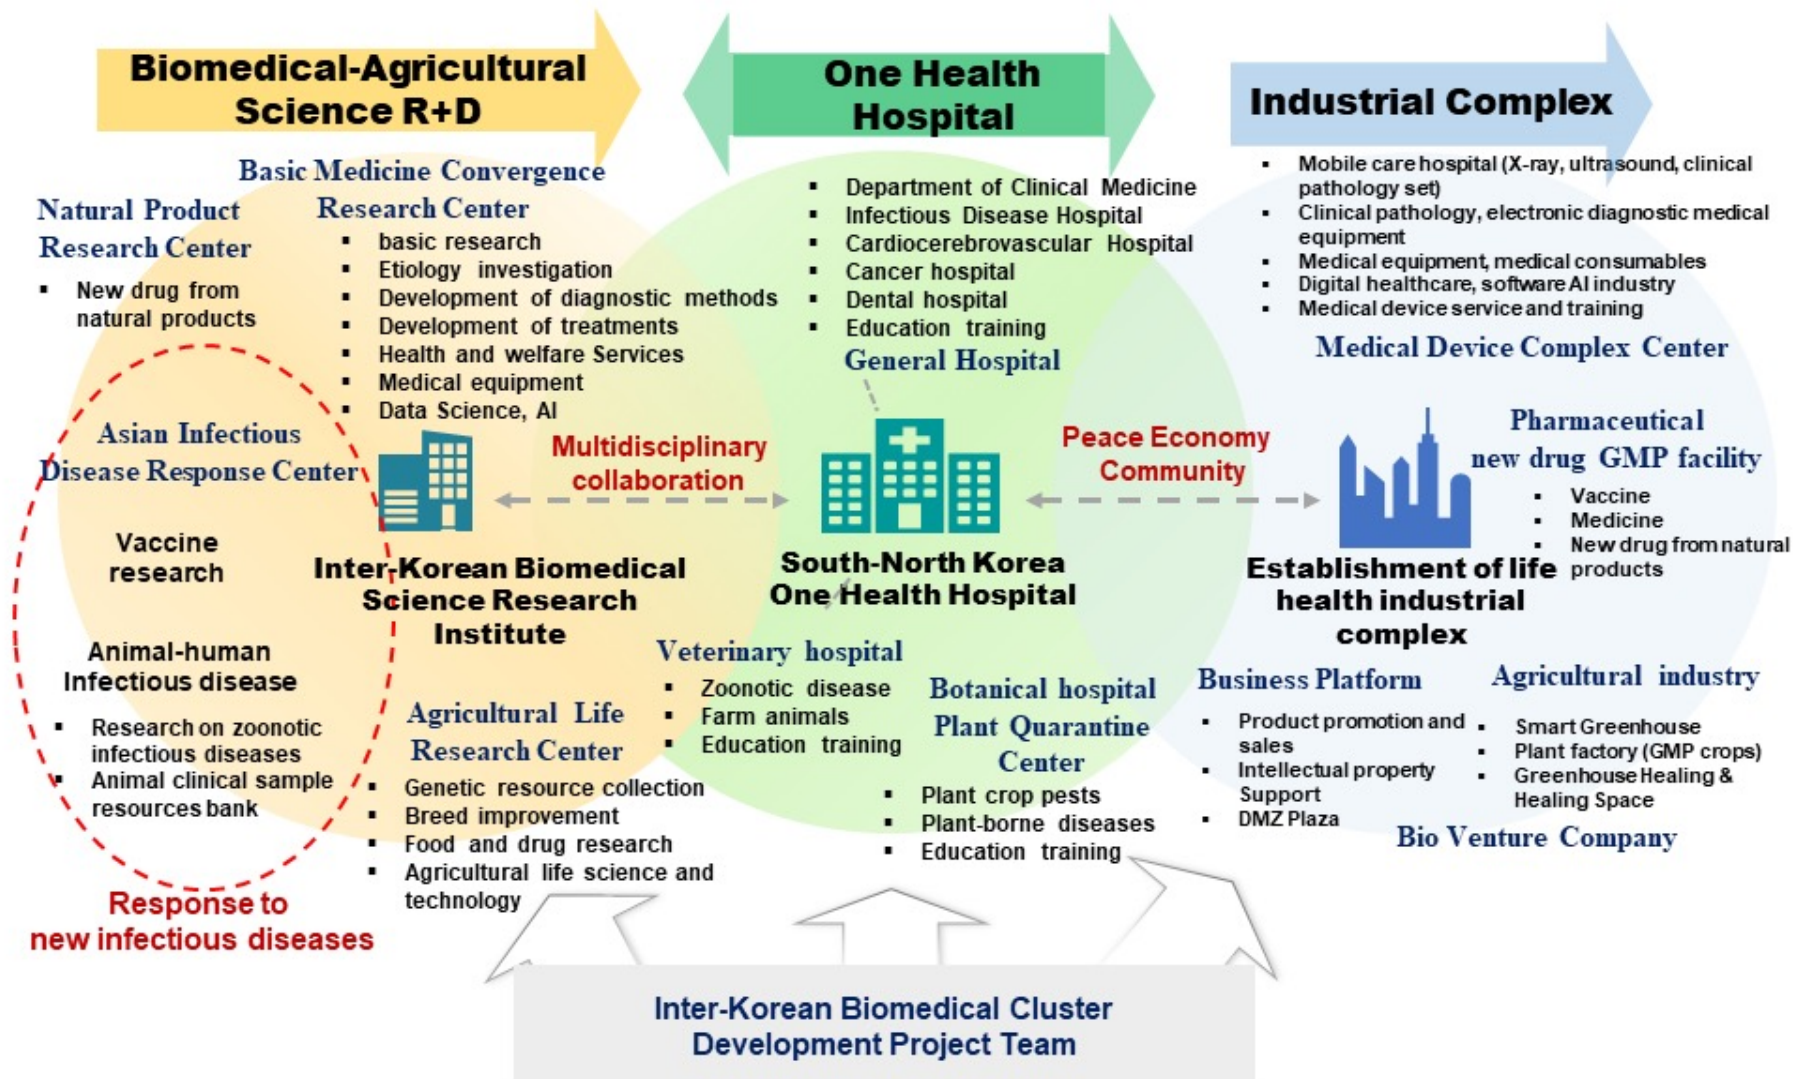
Biomedical-Agricultural Science R+D

One Health Hospital

Industrial Complex

Natural Product Research Center

- New drug from natural products

Basic Medicine Convergence Research Center

- basic research
- Etiology investigation
- Development of diagnostic methods
- Development of treatments
- Health and welfare Services
- Medical equipment
- Data Science, AI

- Department of Clinical Medicine
- Infectious Disease Hospital
- Cardiocerebrovascular Hospital
- Cancer hospital
- Dental hospital
- Education training

General Hospital

- Mobile care hospital (X-ray, ultrasound, clinical pathology set)
- Clinical pathology, electronic diagnostic medical equipment
- Medical equipment, medical consumables
- Digital healthcare, software AI industry
- Medical device service and training

Medical Device Complex Center

Asian Infectious Disease Response Center

Vaccine research

Animal-human Infectious disease

- Research on zoonotic infectious diseases
- Animal clinical sample resources bank

Response to new infectious diseases

Multidisciplinary collaboration

Inter-Korean Biomedical Science Research Institute

South-North Korea One Health Hospital

Peace Economy Community

Pharmaceutical new drug GMP facility

- Vaccine
- Medicine
- New drug from natural products

Establishment of life health industrial complex

Veterinary hospital

- Zoonotic disease
- Farm animals
- Education training

Agricultural Life Research Center

- Genetic resource collection
- Breed improvement
- Food and drug research
- Agricultural life science and technology

Botanical hospital Plant Quarantine Center

- Plant crop pests
- Plant-borne diseases
- Education training

Business Platform

- Product promotion and sales
- Intellectual property Support
- DMZ Plaza

Agricultural industry

- Smart Greenhouse
- Plant factory (GMP crops)
- Greenhouse Healing & Healing Space

Bio Venture Company

Inter-Korean Biomedical Cluster Development Project Team